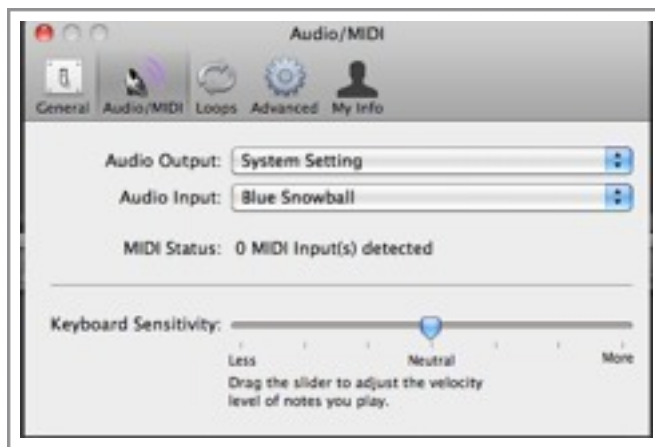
Audio/MIDI

General Audio/MIDI Loops Advanced My Info

Audio Output: System Setting

Audio Input: Blue Snowball

MIDI Status: 0 MIDI Input(s) detected

Keyboard Sensitivity:

Less Neutral More

Drag the slider to adjust the velocity level of notes you play.